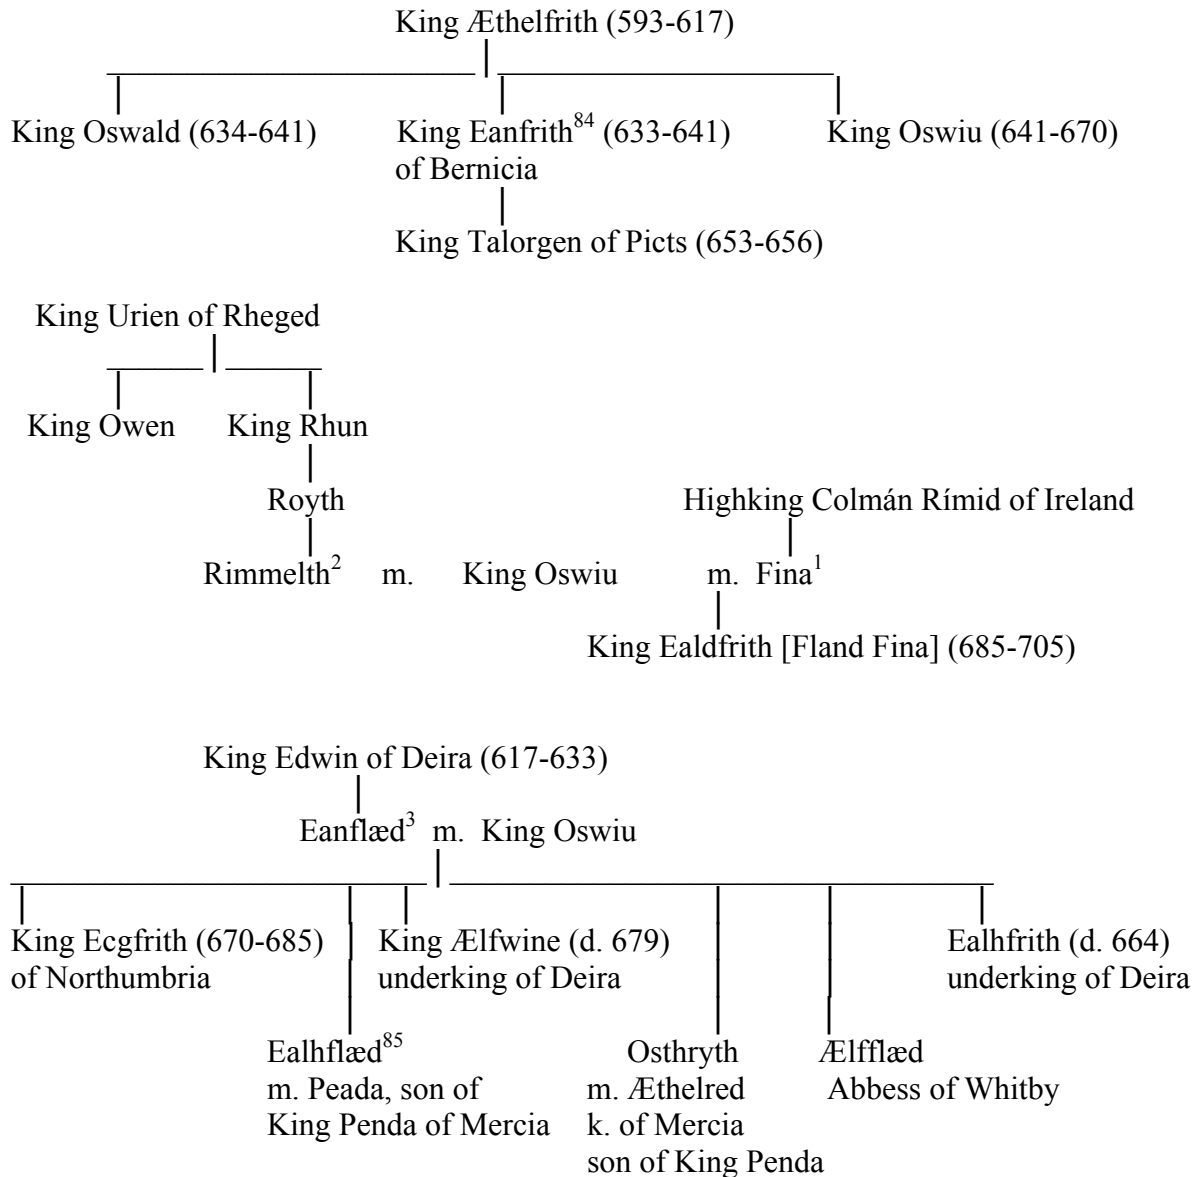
King Æthelfrith (593-617)

King Oswald (634-641)

King Eanfrith$^{84}$ (633-641) of Bernicia

King Talorgen of Picts (653-656)

King Oswiu (641-670)

King Urien of Rheged

King Owen

King Rhun

Royth

Rimmelth$^{2}$ m. King Oswiu m. Fina$^{1}$

Highking Colmán Rímid of Ireland

King Ealdfrith [Fland Fina] (685-705)

King Edwin of Deira (617-633)

Eanflæd$^{3}$ m. King Oswiu

King Ecgfrith (670-685) of Northumbria

Ealhflæd$^{85}$ m. Peada, son of King Penda of Mercia

King Ælfwine (d. 679) underking of Deira

Osthryth m. Æthelred k. of Mercia son of King Penda

Ælfflæd Abbess of Whitby

Ealhfrith (d. 664) underking of Deira